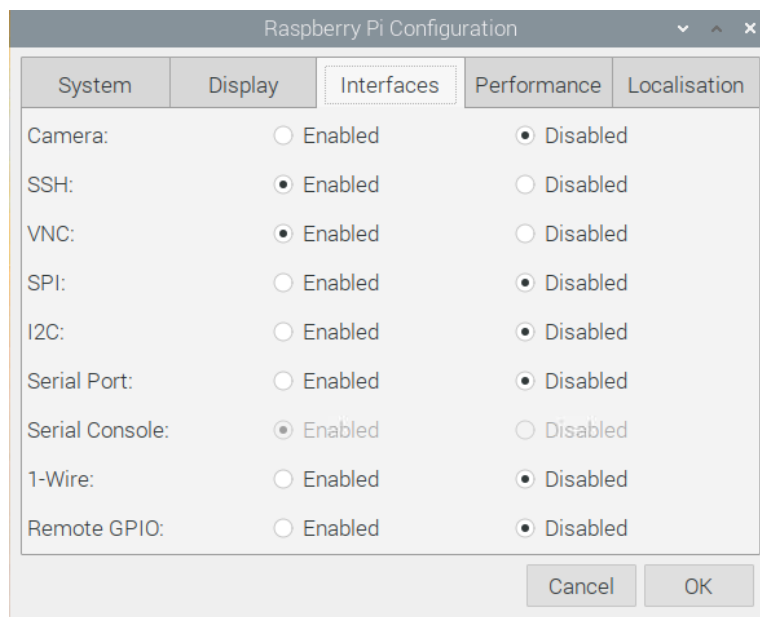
Raspberry Pi Configuration

System | Display | Interfaces | Performance | Localisation

Camera: Enabled Disabled
SSH: Enabled Disabled
VNC: Enabled Disabled
SPI: Enabled Disabled
I2C: Enabled Disabled
Serial Port: Enabled Disabled
Serial Console: Enabled Disabled
1-Wire: Enabled Disabled
Remote GPIO: Enabled Disabled

Cancel OK